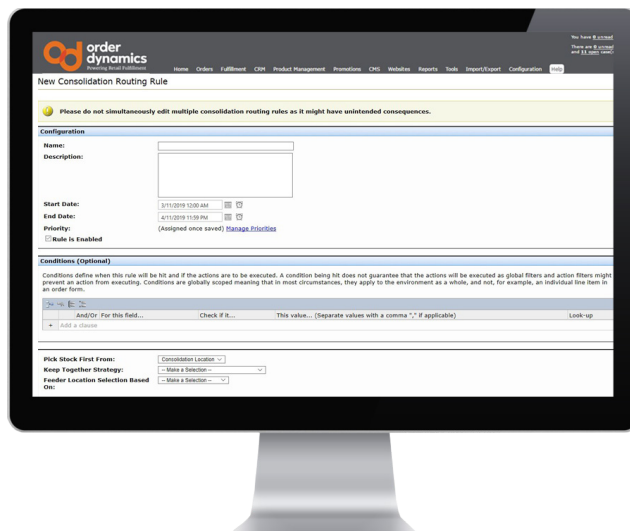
order dynamics
Powering Retail Fulfillment

Home Orders Fulfillment CRM Product Management Promotions CMS Websites Reports Tools Import/Export Configuration Help

You have 0 unread
There are 0 unread and 11 open case(s)

New Consolidation Routing Rule

Please do not simultaneously edit multiple consolidation routing rules as it might have unintended consequences.

Configuration

Name:
Description:

Start Date: 3/11/2019 12:00 AM
End Date: 4/11/2019 11:59 PM
Priority: (Assigned once saved) Manage Priorities
Rule is Enabled

Conditions (Optional)

Conditions define when this rule will be hit and if the actions are to be executed. A condition being hit does not guarantee that the actions will be executed as global filters and action filters might prevent an action from executing. Conditions are globally scoped meaning that in most circumstances, they apply to the environment as a whole, and not, for example, an individual line item in an order form.

| And/Or | For this field... | Check if it... | This value... (Separate values with a comma "," if applicable) | Look-up |
|---|---|---|---|---|
| + | Add a clause | | | |

Pick Stock First From: Consolidation Location
Keep Together Strategy: -- Make a Selection --
Feeder Location Selection Based On: -- Make a Selection --